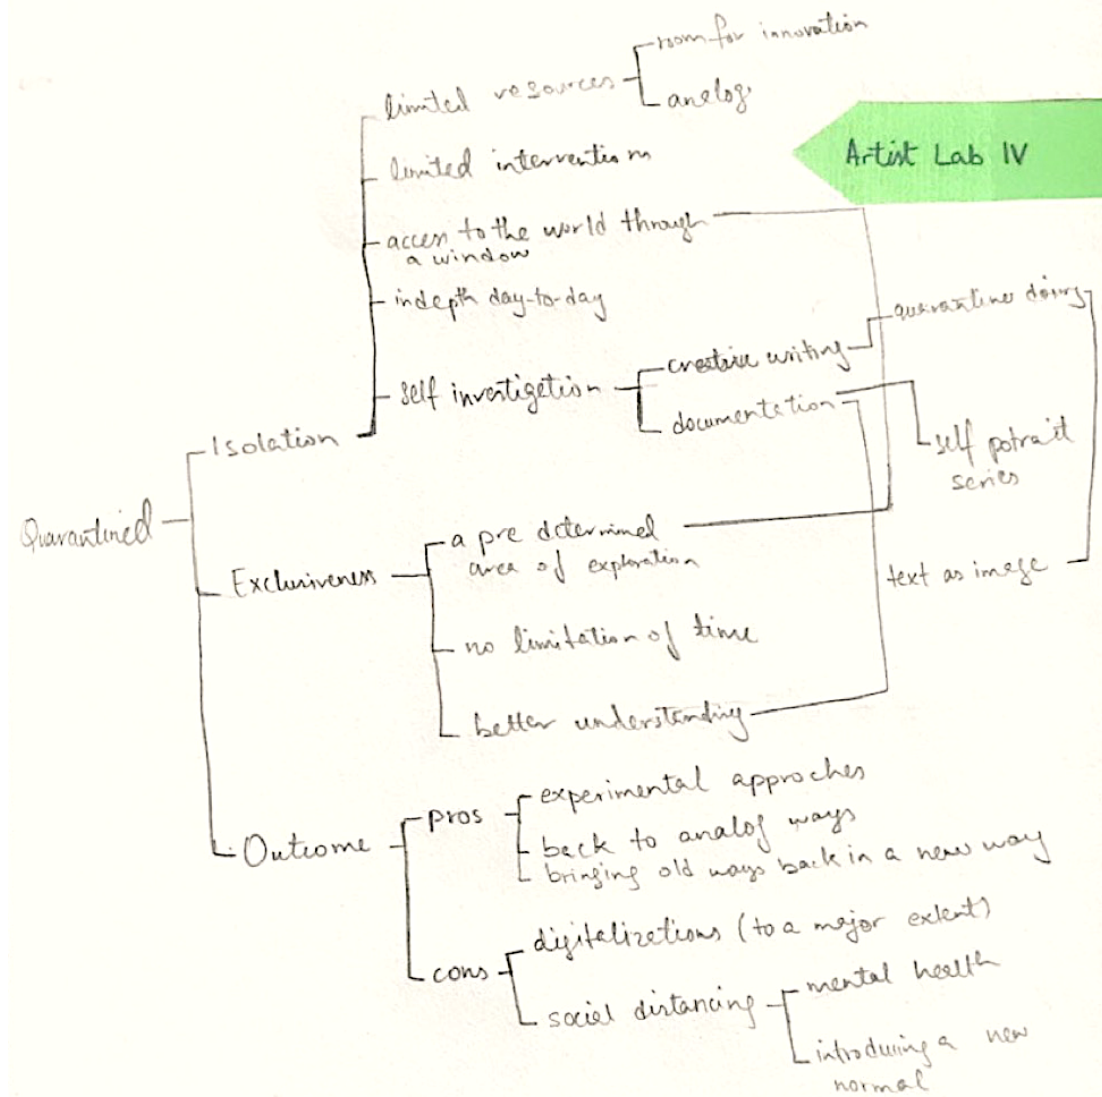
Artist Lab IV

Quarantined

Isolation
limited resources
room for innovation
analog
limited interventions
accers to the world through a window
indepth day-to-day
self investigation
creative writing
quarantine doings
documentation
self potrait series
text as image

Exclusiveness
a pre determined area of exploration
no limitation of time
better understanding

Outcome
pros
experimental approches
back to analog ways
bringing old ways back in a new way
cons
digitalizations (to a major extent)
social distancing
mental health
introducing a new normal